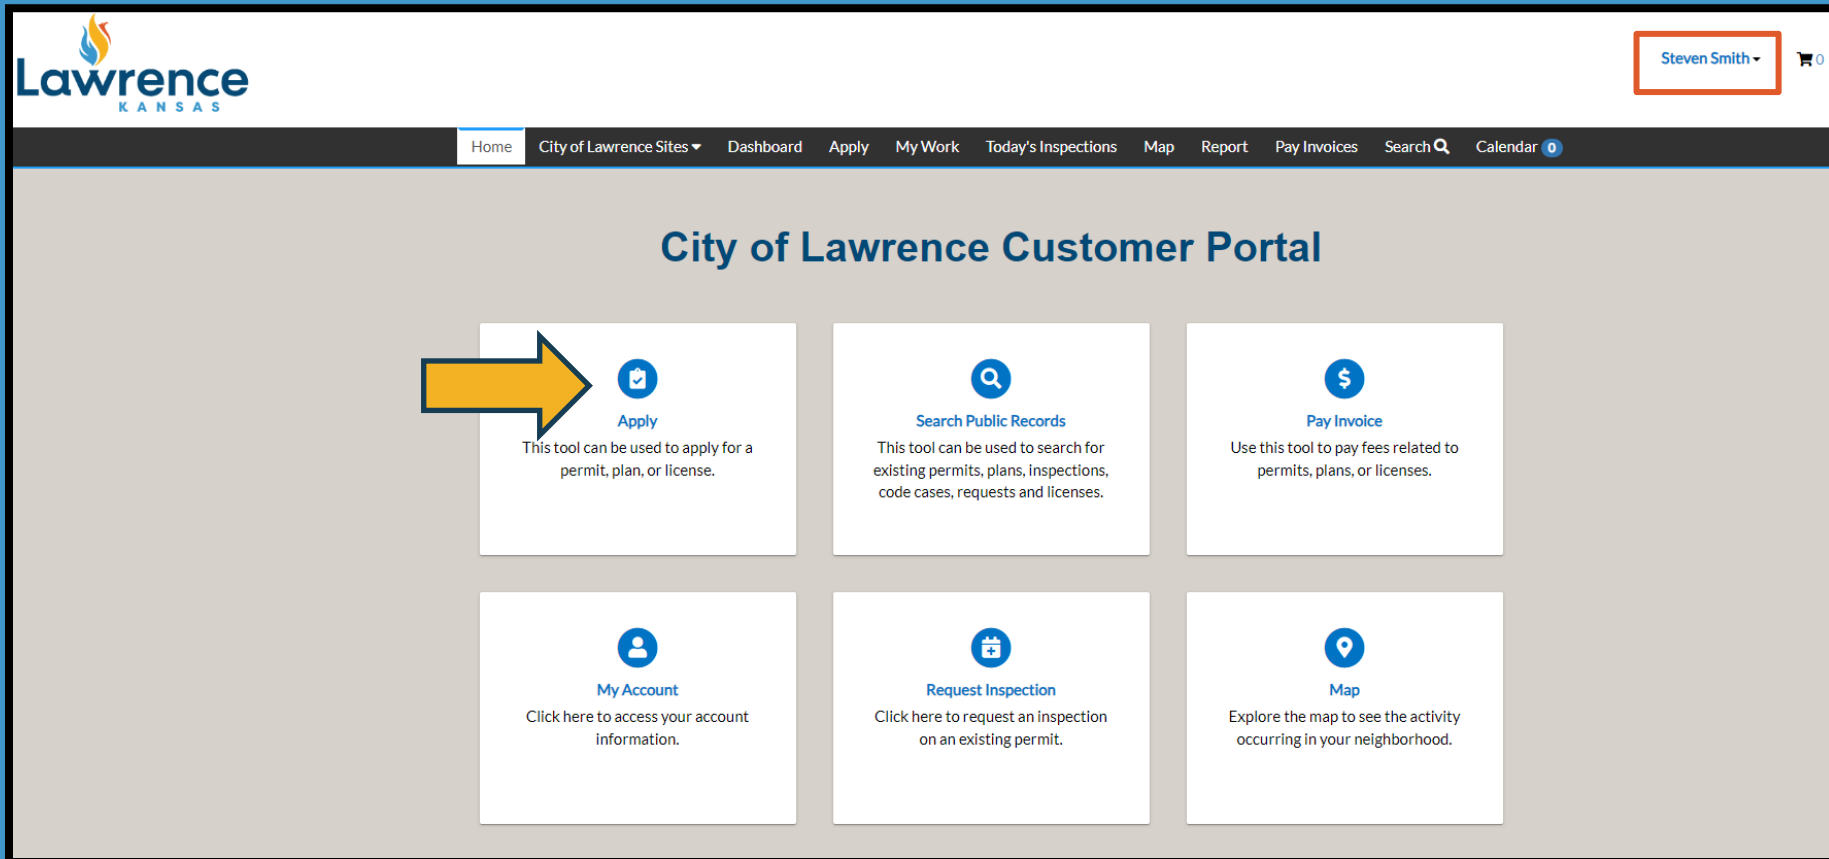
Lawrence
KANSAS

Steven Smith 0

Home City of Lawrence Sites Dashboard Apply My Work Today's Inspections Map Report Pay Invoices Search Calendar 0

City of Lawrence Customer Portal

Apply
This tool can be used to apply for a permit, plan, or license.

Search Public Records
This tool can be used to search for existing permits, plans, inspections, code cases, requests and licenses.

Pay Invoice
Use this tool to pay fees related to permits, plans, or licenses.

My Account
Click here to access your account information.

Request Inspection
Click here to request an inspection on an existing permit.

Map
Explore the map to see the activity occurring in your neighborhood.